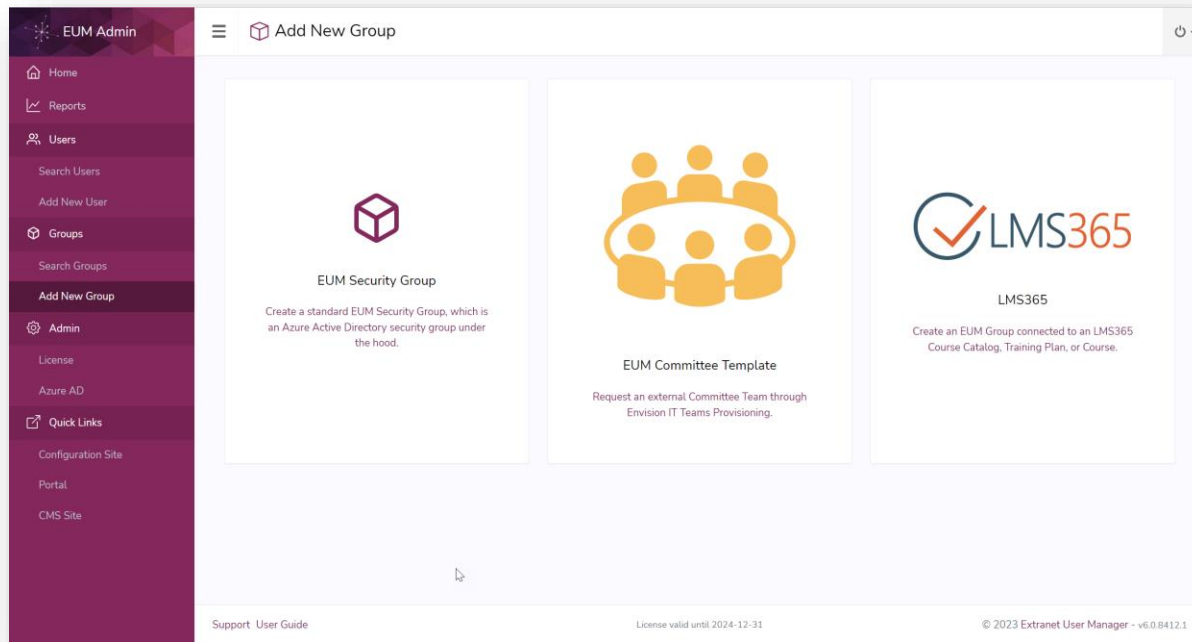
EUM Admin

Home
Reports
Users
Search Users
Add New User
Groups
Search Groups
Add New Group
Admin
License
Azure AD
Quick Links
Configuration Site
Portal
CMS Site

Add New Group

EUM Security Group
Create a standard EUM Security Group, which is an Azure Active Directory security group under the hood.

EUM Committee Template
Request an external Committee Team through Envision IT Teams Provisioning.

LMS365

LMS365
Create an EUM Group connected to an LMS365 Course Catalog, Training Plan, or Course.

Support User Guide
License valid until 2024-12-31
© 2023 Extranet User Manager - v6.0.8412.1